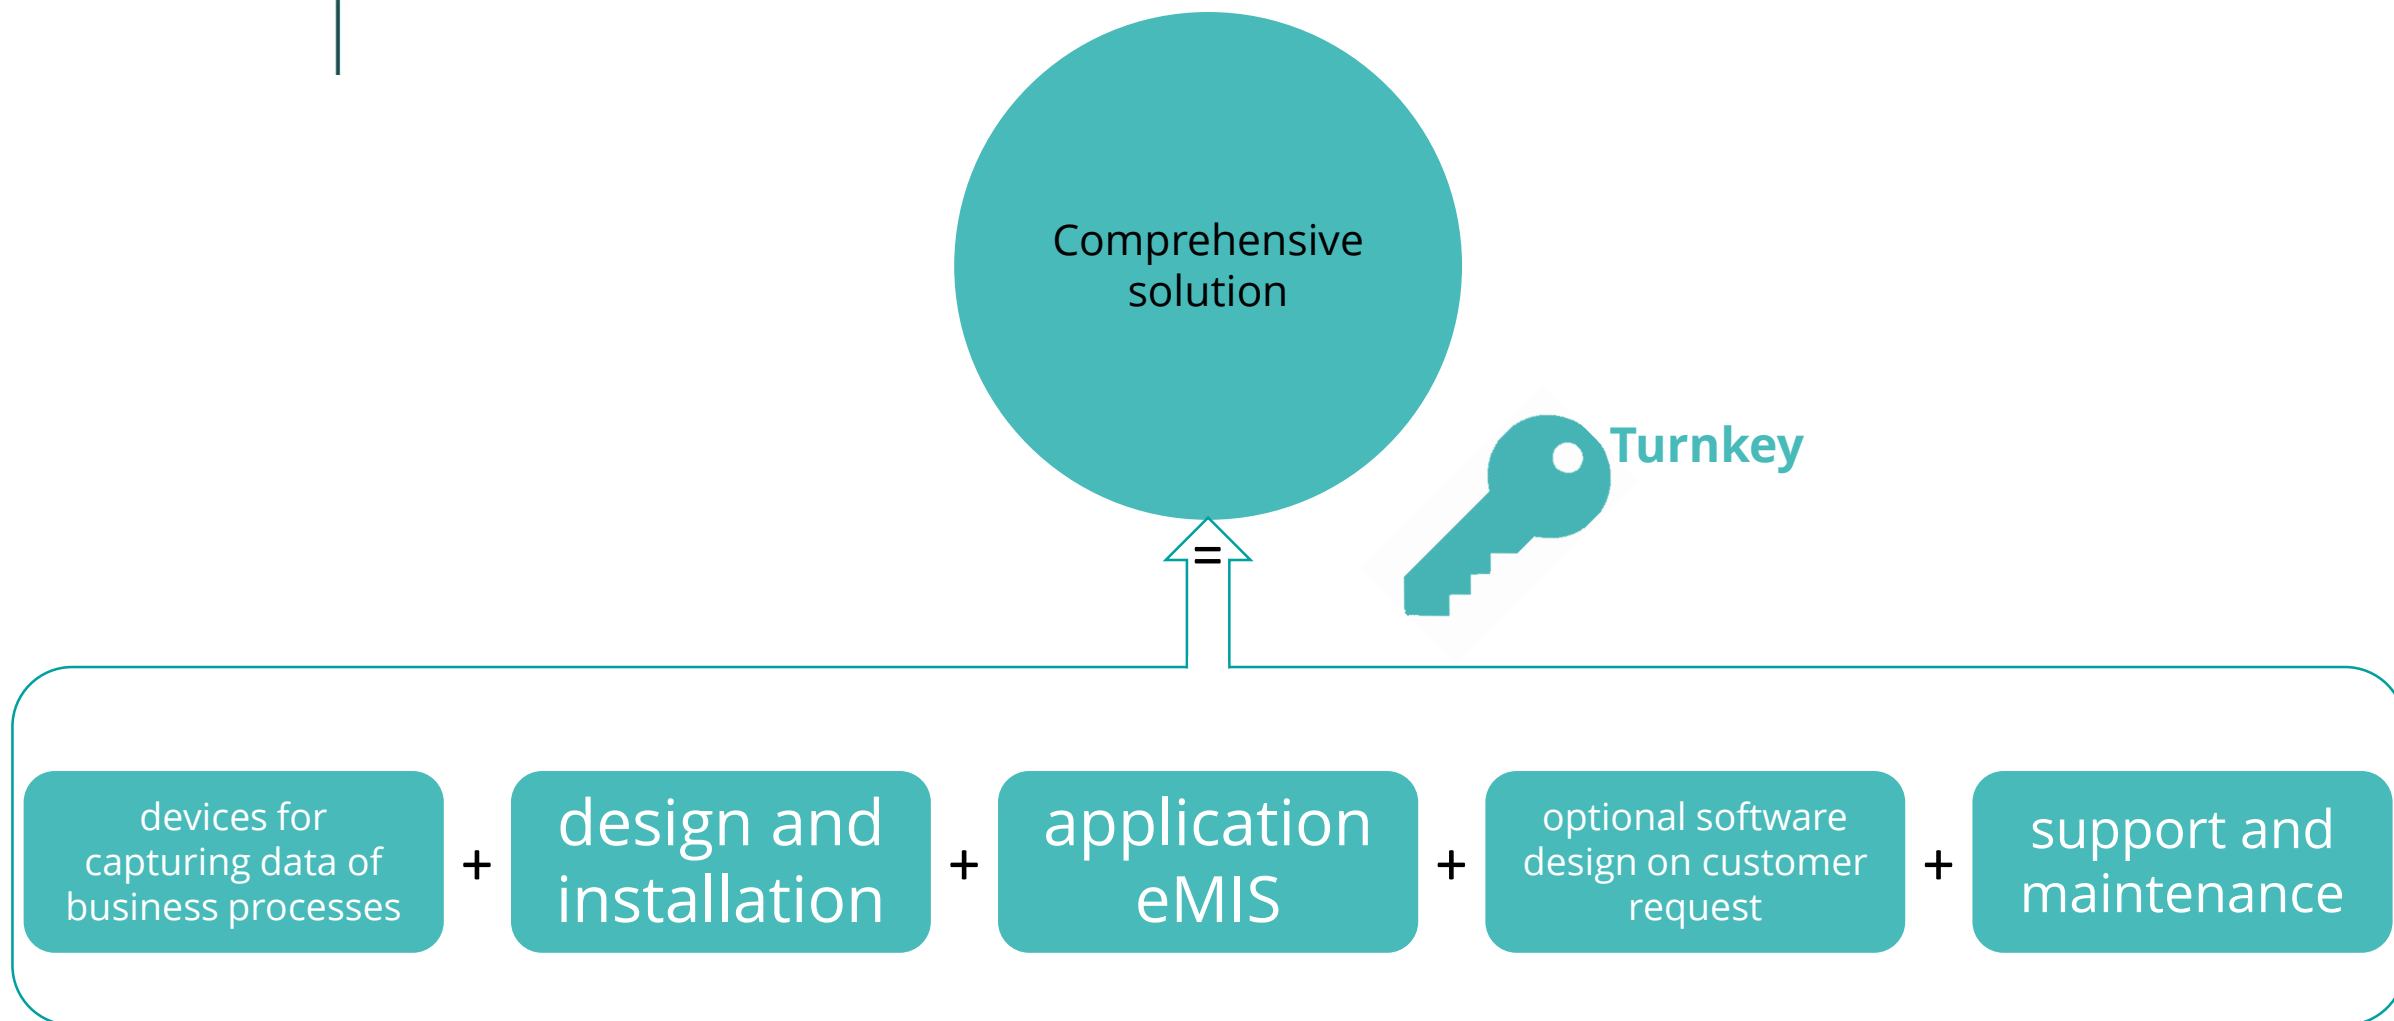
Comprehensive solution

Turnkey

=

devices for capturing data of business processes + design and installation + application eMIS + optional software design on customer request + support and maintenance